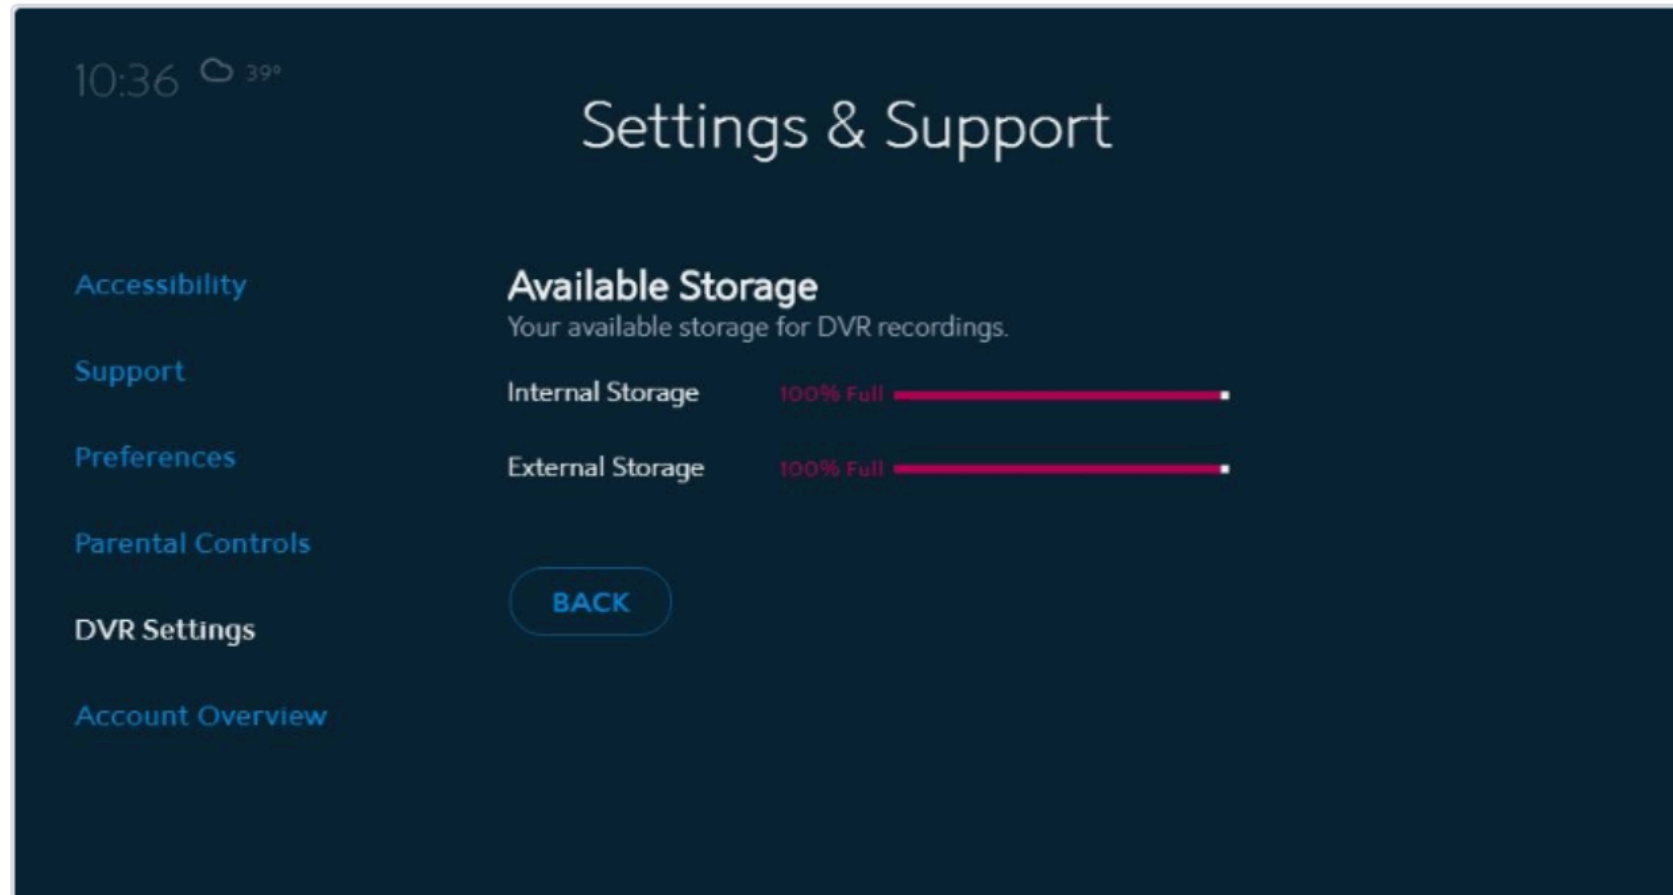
10:36 39°

Settings & Support

Accessibility

Support

Preferences

Parental Controls

DVR Settings

Account Overview

Available Storage

Your available storage for DVR recordings.

Internal Storage 100% Full

External Storage 100% Full

BACK